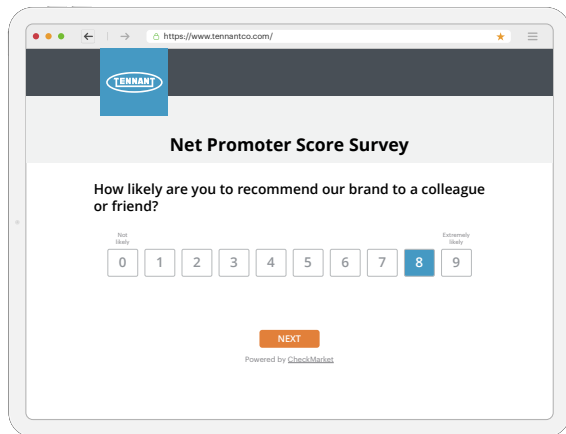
https://www.tennantco.com/

TENNANT

Net Promoter Score Survey

How likely are you to recommend our brand to a colleague or friend?

Not likely

Extremely likely

0 1 2 3 4 5 6 7 8 9

NEXT

Powered by CheckMarket